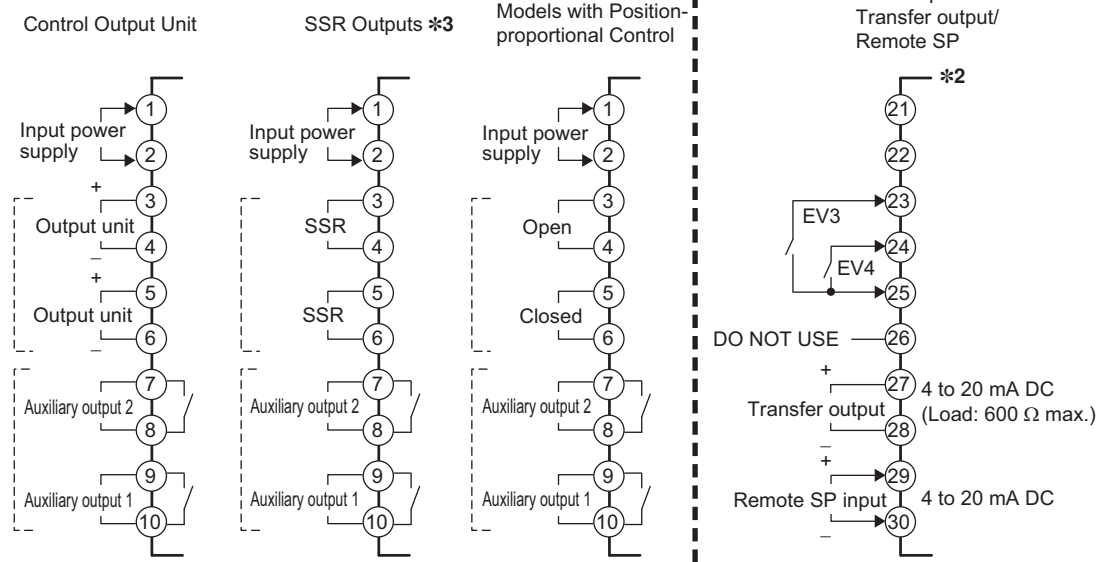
Control Output Unit

SSR Outputs ∗3

Models with Position-proportional Control

Transfer output/ Remote SP

∗2

Input power supply
1
2
+
3
Output unit
–
4
+
5
Output unit
–
6
7
Auxiliary output 2
8
9
Auxiliary output 1
10

Input power supply
1
2
3
SSR
4
5
SSR
6
7
Auxiliary output 2
8
9
Auxiliary output 1
10

Input power supply
1
2
3
Open
4
5
Closed
6
7
Auxiliary output 2
8
9
Auxiliary output 1
10

21
22
EV3
23
24
EV4
25
DO NOT USE
26
+
27
4 to 20 mA DC
Transfer output
(Load: 600 $\Omega$ max.)
–
28
+
29
Remote SP input
4 to 20 mA DC
30
–